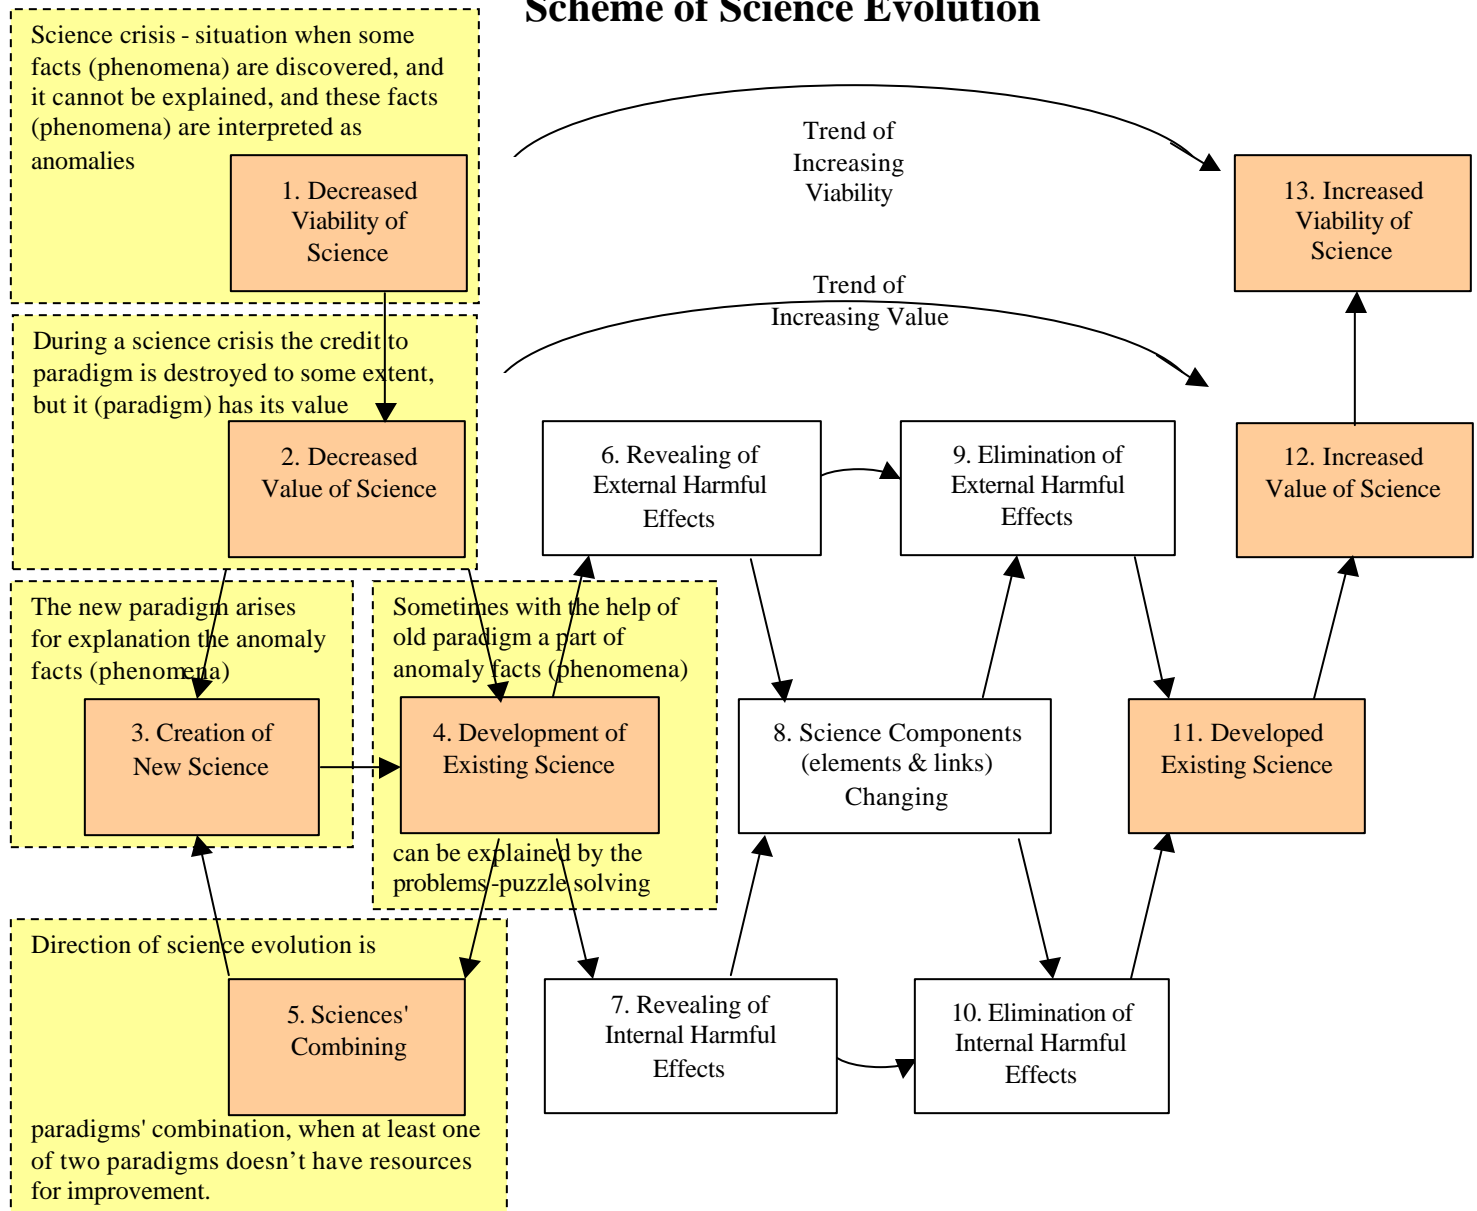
Scheme of Science Evolution

Science crisis - situation when some facts (phenomena) are discovered, and it cannot be explained, and these facts (phenomena) are interpreted as anomalies

1. Decreased Viability of Science

Trend of Increasing Viability

13. Increased Viability of Science

Trend of Increasing Value

During a science crisis the credit to paradigm is destroyed to some extent, but it (paradigm) has its value

2. Decreased Value of Science

6. Revealing of External Harmful Effects

9. Elimination of External Harmful Effects

12. Increased Value of Science

The new paradigm arises for explanation the anomaly facts (phenomena)

3. Creation of New Science

Sometimes with the help of old paradigm a part of anomaly facts (phenomena)

4. Development of Existing Science

can be explained by the problems-puzzle solving

8. Science Components (elements & links) Changing

11. Developed Existing Science

Direction of science evolution is

5. Sciences' Combining

paradigms' combination, when at least one of two paradigms doesn't have resources for improvement.

7. Revealing of Internal Harmful Effects

10. Elimination of Internal Harmful Effects